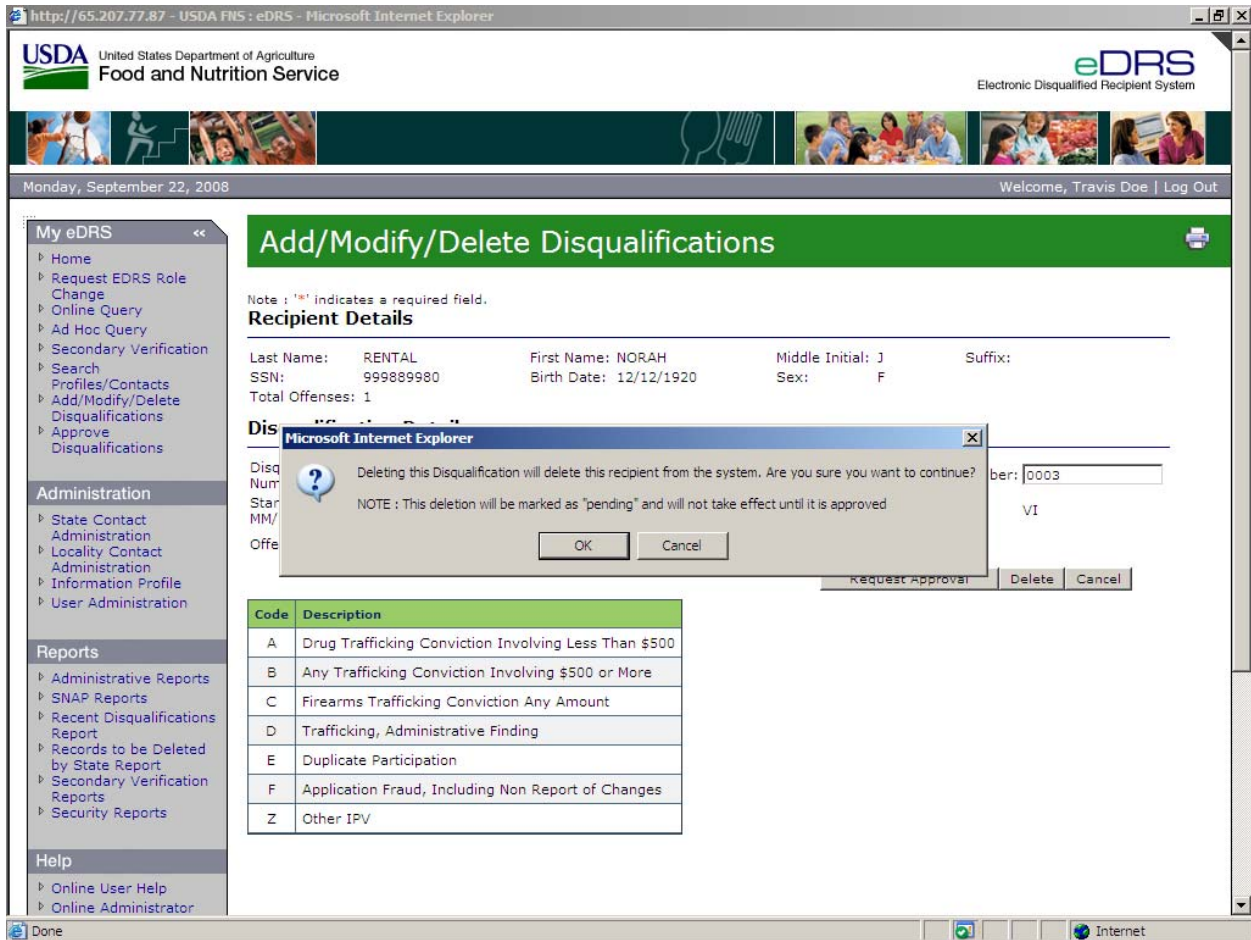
http://65.207.77.87 - USDA FNS : eDRS - Microsoft Internet Explorer

USDA United States Department of Agriculture
Food and Nutrition Service

eDRS
Electronic Disqualified Recipient System

Monday, September 22, 2008

Welcome, Travis Doe | Log Out

My eDRS
Home
Request EDRS Role Change
Online Query
Ad Hoc Query
Secondary Verification
Search Profiles/Contacts
Add/Modify/Delete Disqualifications
Approve Disqualifications

Administration
State Contact Administration
Locality Contact Administration
Information Profile
User Administration

Reports
Administrative Reports
SNAP Reports
Recent Disqualifications Report
Records to be Deleted by State Report
Secondary Verification Reports
Security Reports

Help
Online User Help
Online Administrator

Add/Modify/Delete Disqualifications

Note : '*' indicates a required field.
Recipient Details

Last Name: RENTAL First Name: NORAH Middle Initial: J Suffix:
SSN: 999889980 Birth Date: 12/12/1920 Sex: F
Total Offenses: 1

Dis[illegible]

Disq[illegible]
Num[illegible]
Star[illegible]
MM/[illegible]
Offe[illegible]

ber: 0003

VI

Microsoft Internet Explorer

Deleting this Disqualification will delete this recipient from the system. Are you sure you want to continue?

NOTE : This deletion will be marked as "pending" and will not take effect until it is approved

OK Cancel

Request Approval Delete Cancel

| Code | Description |
|---|---|
| A | Drug Trafficking Conviction Involving Less Than $500 |
| B | Any Trafficking Conviction Involving $500 or More |
| C | Firearms Trafficking Conviction Any Amount |
| D | Trafficking, Administrative Finding |
| E | Duplicate Participation |
| F | Application Fraud, Including Non Report of Changes |
| Z | Other IPV |

Done

Internet